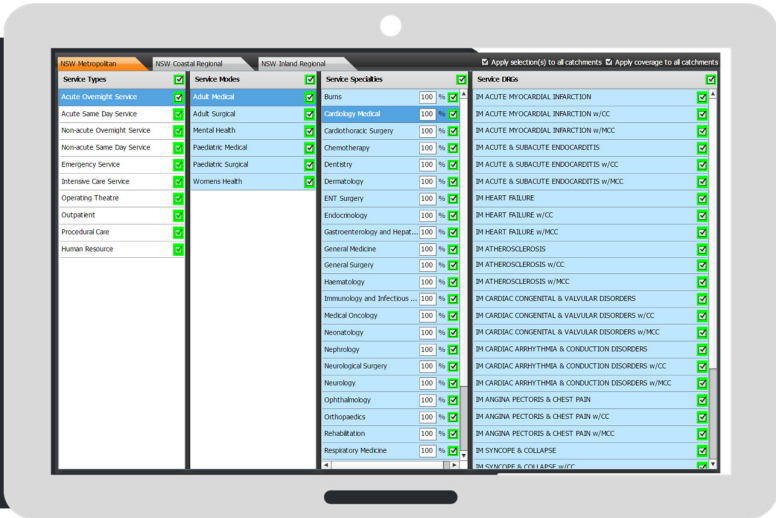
NSW Metropolitan | NSW Coastal Regional | NSW Inland Regional

Apply selection(s) to all catchments | Apply coverage to all catchments

| Service Types |
|---|
| Acute Overnight Service |
| Acute Same Day Service |
| Non-acute Overnight Service |
| Non-acute Same Day Service |
| Emergency Service |
| Intensive Care Service |
| Operating Theatre |
| Outpatient |
| Procedural Care |
| Human Resource |

| Service Modes |
|---|
| Adult Medical |
| Adult Surgical |
| Mental Health |
| Paediatric Medical |
| Paediatric Surgical |
| Womens Health |

| Service Specialties | | |
|---|---|---|
| Burns | 100 | % |
| Cardiology Medical | 100 | % |
| Cardiothoracic Surgery | 100 | % |
| Chemotherapy | 100 | % |
| Dentistry | 100 | % |
| Dermatology | 100 | % |
| ENT Surgery | 100 | % |
| Endocrinology | 100 | % |
| Gastroenterology and Hepat... | 100 | % |
| General Medicine | 100 | % |
| General Surgery | 100 | % |
| Haematology | 100 | % |
| Immunology and Infectious ... | 100 | % |
| Medical Oncology | 100 | % |
| Neonatology | 100 | % |
| Nephrology | 100 | % |
| Neurological Surgery | 100 | % |
| Neurology | 100 | % |
| Ophthalmology | 100 | % |
| Orthopaedics | 100 | % |
| Rehabilitation | 100 | % |
| Respiratory Medicine | 100 | % |

| Service DRGs |
|---|
| IM ACUTE MYOCARDIAL INFARCTION |
| IM ACUTE MYOCARDIAL INFARCTION w/CC |
| IM ACUTE MYOCARDIAL INFARCTION w/MCC |
| IM ACUTE & SUBACUTE ENDOCARDITIS |
| IM ACUTE & SUBACUTE ENDOCARDITIS w/CC |
| IM ACUTE & SUBACUTE ENDOCARDITIS w/MCC |
| IM HEART FAILURE |
| IM HEART FAILURE w/CC |
| IM HEART FAILURE w/MCC |
| IM ATHEROSCLEROSIS |
| IM ATHEROSCLEROSIS w/CC |
| IM ATHEROSCLEROSIS w/MCC |
| IM CARDIAC CONGENITAL & VALVULAR DISORDERS |
| IM CARDIAC CONGENITAL & VALVULAR DISORDERS w/CC |
| IM CARDIAC CONGENITAL & VALVULAR DISORDERS w/MCC |
| IM CARDIAC ARRHYTHMIA & CONDUCTION DISORDERS |
| IM CARDIAC ARRHYTHMIA & CONDUCTION DISORDERS w/CC |
| IM CARDIAC ARRHYTHMIA & CONDUCTION DISORDERS w/MCC |
| IM ANGINA PECTORIS & CHEST PAIN |
| IM ANGINA PECTORIS & CHEST PAIN w/CC |
| IM ANGINA PECTORIS & CHEST PAIN w/MCC |
| IM SYNCOPE & COLLAPSE |
| IM SYNCOPE & COLLAPSE w/CC |